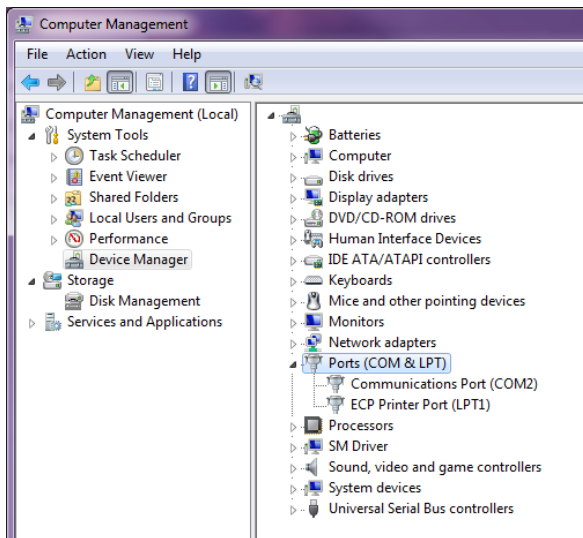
Computer Management

File Action View Help

Computer Management (Local)
System Tools
Task Scheduler
Event Viewer
Shared Folders
Local Users and Groups
Performance
Device Manager
Storage
Disk Management
Services and Applications

Batteries
Computer
Disk drives
Display adapters
DVD/CD-ROM drives
Human Interface Devices
IDE ATA/ATAPI controllers
Keyboards
Mice and other pointing devices
Monitors
Network adapters
Ports (COM & LPT)
Communications Port (COM2)
ECP Printer Port (LPT1)
Processors
SM Driver
Sound, video and game controllers
System devices
Universal Serial Bus controllers